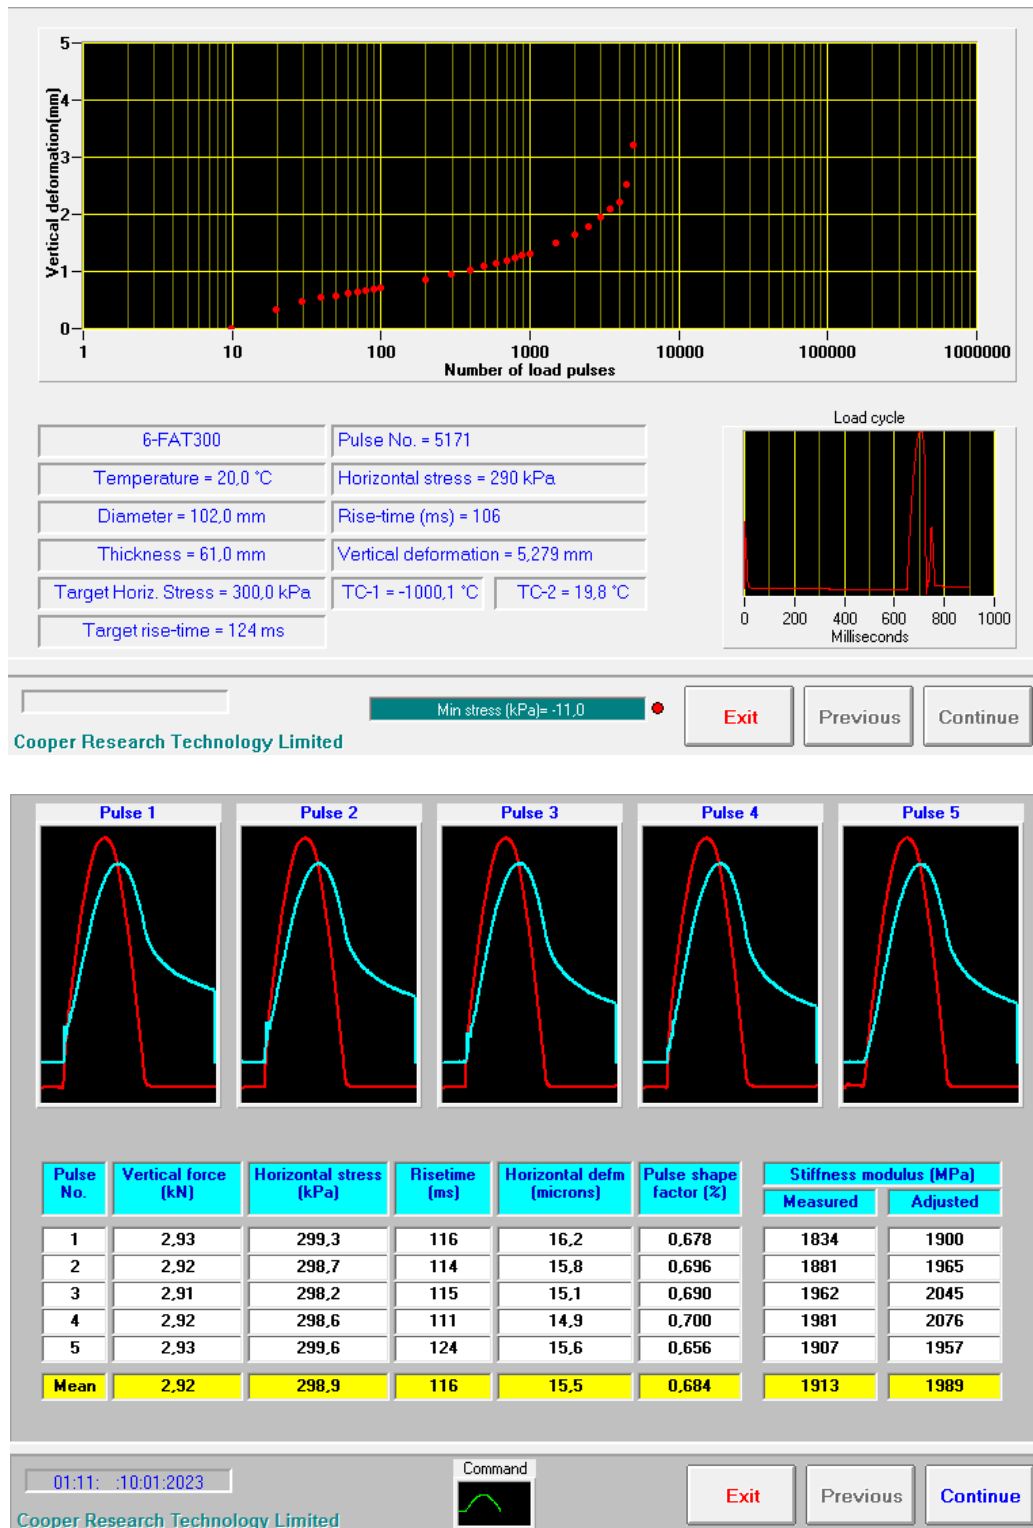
5
4
3
2
1
0
Vertical deformation(mm)
1
10
100
1000
10000
100000
1000000
Number of load pulses

6-FAT300
Pulse No. = 5171
Temperature = 20,0 °C
Horizontal stress = 290 kPa
Diameter = 102,0 mm
Rise-time (ms) = 106
Thickness = 61,0 mm
Vertical deformation = 5,279 mm
Target Horiz. Stress = 300,0 kPa
TC-1 = -1000,1 °C
TC-2 = 19,8 °C
Target rise-time = 124 ms

Load cycle
0
200
400
600
800
1000
Milliseconds

Min stress (kPa)= -11,0
Exit
Previous
Continue
Cooper Research Technology Limited

Pulse 1
Pulse 2
Pulse 3
Pulse 4
Pulse 5

| Pulse No. | Vertical force (kN) | Horizontal stress (kPa) | Risetime (ms) | Horizontal defm (microns) | Pulse shape factor (%) | Stiffness modulus (MPa) Measured | Stiffness modulus (MPa) Adjusted |
|---|---|---|---|---|---|---|---|
| 1 | 2,93 | 299,3 | 116 | 16,2 | 0,678 | 1834 | 1900 |
| 2 | 2,92 | 298,7 | 114 | 15,8 | 0,696 | 1881 | 1965 |
| 3 | 2,91 | 298,2 | 115 | 15,1 | 0,690 | 1962 | 2045 |
| 4 | 2,92 | 298,6 | 111 | 14,9 | 0,700 | 1981 | 2076 |
| 5 | 2,93 | 299,6 | 124 | 15,6 | 0,656 | 1907 | 1957 |
| Mean | 2,92 | 298,9 | 116 | 15,5 | 0,684 | 1913 | 1989 |

01:11: :10:01:2023
Command
Exit
Previous
Continue
Cooper Research Technology Limited